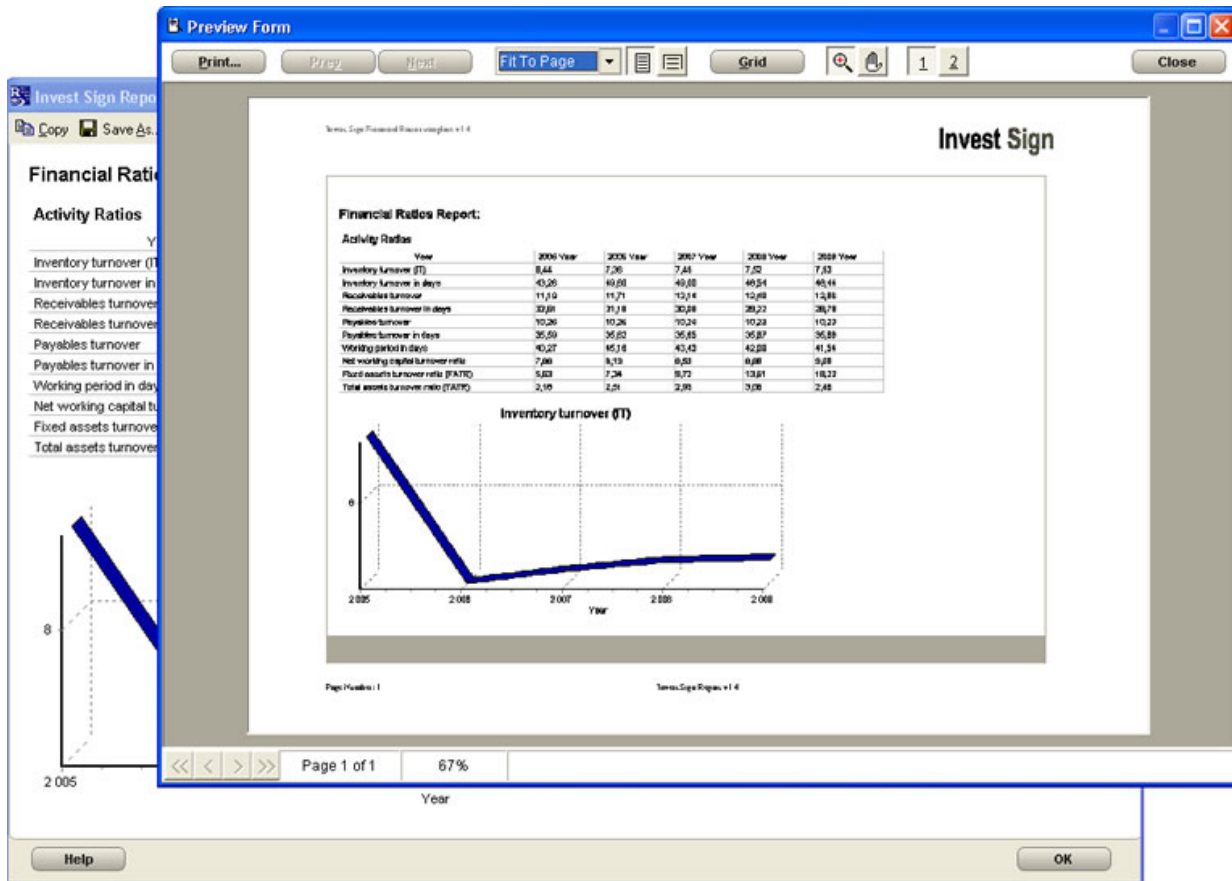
Invest Sign Repo

Copy Save As...

Financial Ratio

Activity Ratios

Y

Inventory turnover (IT

Inventory turnover in

Receivables turnover

Receivables turnover

Payables turnover

Payables turnover in

Working period in day

Net working capital tu

Fixed assets turnove

Total assets turnover

8

2 005

Year

Help

OK

Preview Form

Print... Prev Next Fit To Page Grid 1 2 Close

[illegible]

Invest Sign

Financial Ratios Report:

Activity Ratios

| Year | 2005 Year | 2006 Year | 2007 Year | 2008 Year | 2009 Year |
|---|---|---|---|---|---|
| Inventory turnover (IT) | 8,44 | 7,36 | 7,46 | 7,52 | 7,63 |
| Inventory turnover in days | 43,26 | 49,60 | 48,60 | 48,54 | 48,46 |
| Receivables turnover | 11,19 | 11,71 | 12,14 | 12,49 | 12,86 |
| Receivables turnover in days | 32,61 | 31,18 | 30,06 | 29,22 | 28,78 |
| Payables turnover | 10,26 | 10,26 | 10,24 | 10,23 | 10,22 |
| Payables turnover in days | 35,59 | 35,63 | 35,65 | 35,67 | 35,69 |
| Working period in days | 40,27 | 45,16 | 43,43 | 42,08 | 41,54 |
| Net working capital turnover ratio | 7,88 | 9,19 | 8,53 | 8,88 | 9,28 |
| Fixed assets turnover ratio (FATR) | 5,63 | 7,34 | 9,72 | 13,61 | 18,33 |
| Total assets turnover ratio (TATR) | 2,16 | 2,51 | 2,98 | 3,08 | 2,48 |

Inventory turnover (IT)

8

2 005 2 006 2007 2 008 2 009

Year

Page Number: 1

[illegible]

Page 1 of 1 67%